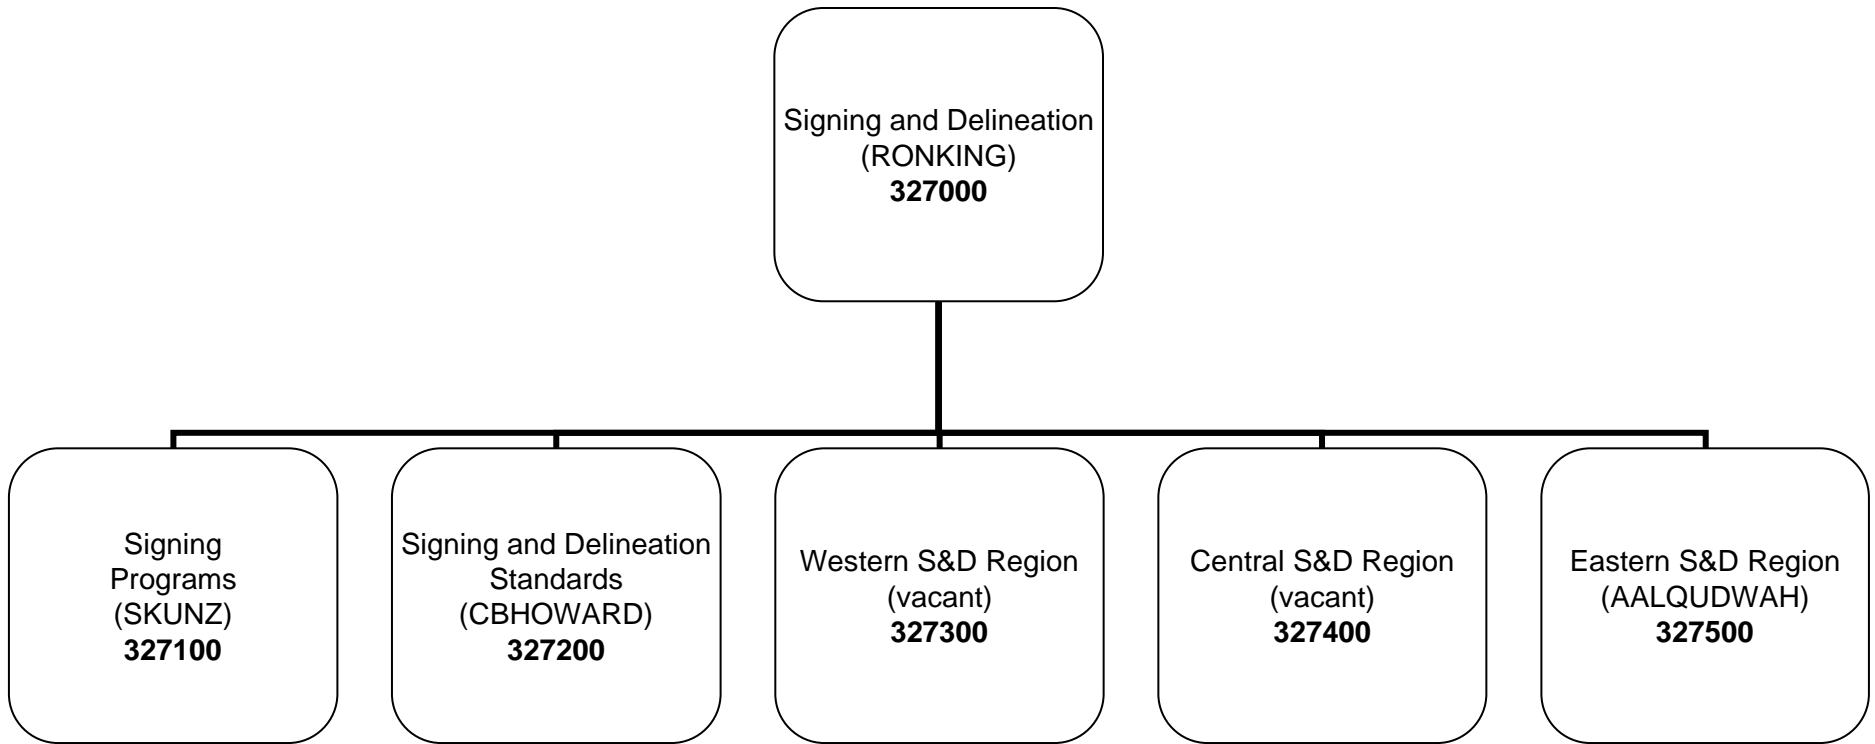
Signing and Delineation
(RONKING)
**327000**

Signing Programs
(SKUNZ)
**327100**

Signing and Delineation Standards
(CBHOWARD)
**327200**

Western S&D Region
(vacant)
**327300**

Central S&D Region
(vacant)
**327400**

Eastern S&D Region
(AALQUDWAH)
**327500**